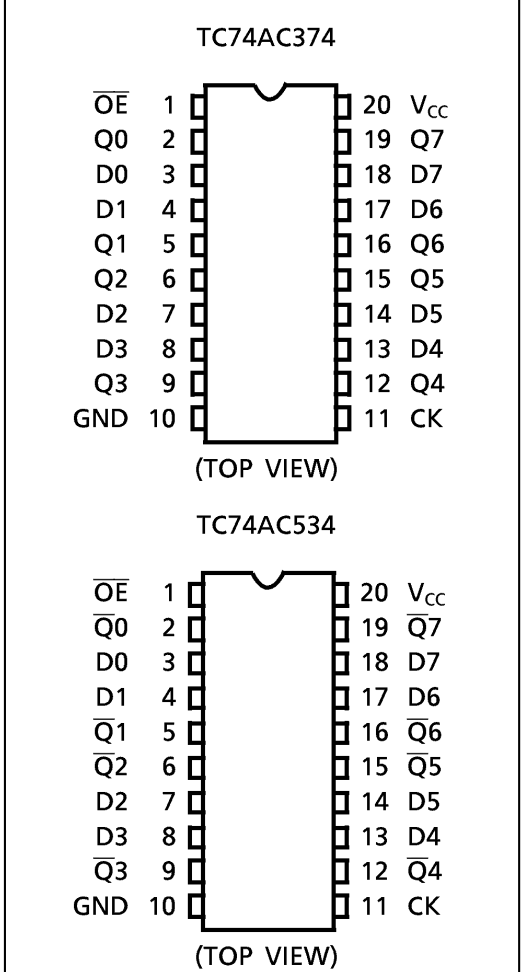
TC74AC374

| | | | |
|---|---|---|---|
| $\overline{OE}$ | 1 | 20 | $V_{CC}$ |
| Q0 | 2 | 19 | Q7 |
| D0 | 3 | 18 | D7 |
| D1 | 4 | 17 | D6 |
| Q1 | 5 | 16 | Q6 |
| Q2 | 6 | 15 | Q5 |
| D2 | 7 | 14 | D5 |
| D3 | 8 | 13 | D4 |
| Q3 | 9 | 12 | Q4 |
| GND | 10 | 11 | CK |

(TOP VIEW)

TC74AC534

| | | | |
|---|---|---|---|
| $\overline{OE}$ | 1 | 20 | $V_{CC}$ |
| $\overline{Q}0$ | 2 | 19 | $\overline{Q}7$ |
| D0 | 3 | 18 | D7 |
| D1 | 4 | 17 | D6 |
| $\overline{Q}1$ | 5 | 16 | $\overline{Q}6$ |
| $\overline{Q}2$ | 6 | 15 | $\overline{Q}5$ |
| D2 | 7 | 14 | D5 |
| D3 | 8 | 13 | D4 |
| $\overline{Q}3$ | 9 | 12 | $\overline{Q}4$ |
| GND | 10 | 11 | CK |

(TOP VIEW)